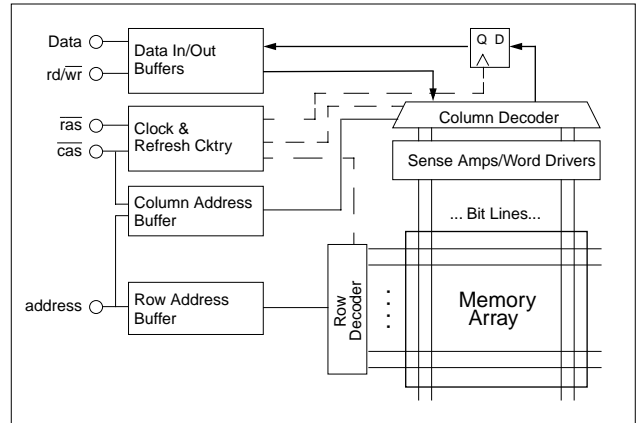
Data

$rd/\overline{wr}$

$\overline{ras}$

$\overline{cas}$

address

Data In/Out Buffers

Clock & Refresh Cktry

Column Address Buffer

Row Address Buffer

Q D

Column Decoder

Sense Amps/Word Drivers

... Bit Lines...

Row Decoder

Memory Array